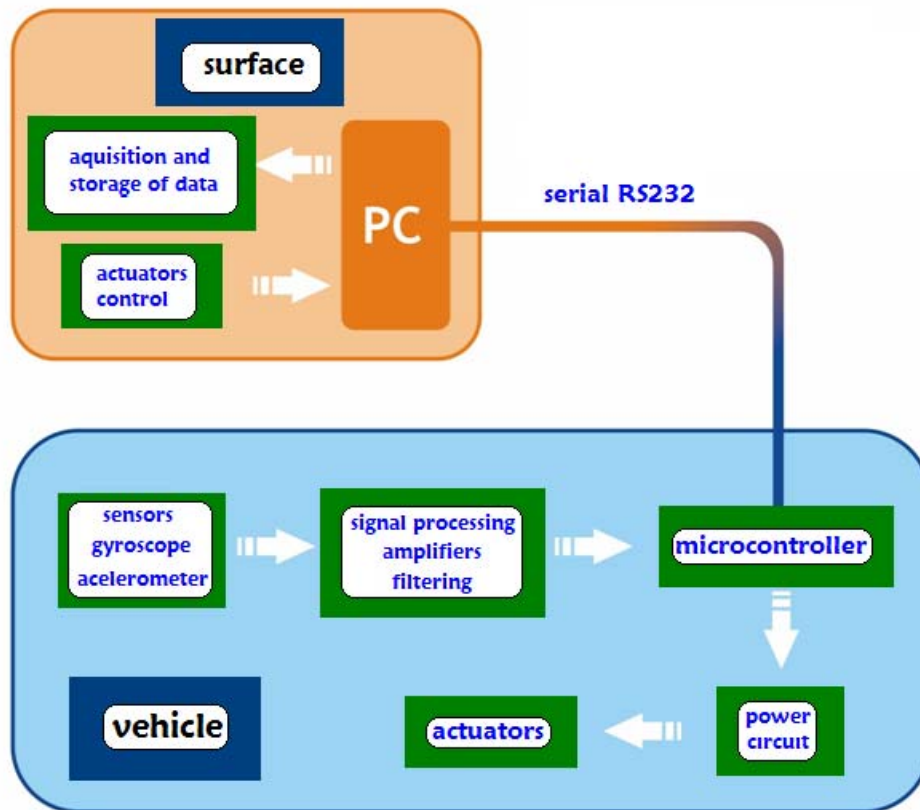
surface

aquisition and storage of data

PC

actuators control

serial RS232

sensors gyroscope acelerometer

signal processing amplifiers filtering

microcontroller

vehicle

actuators

power circuit